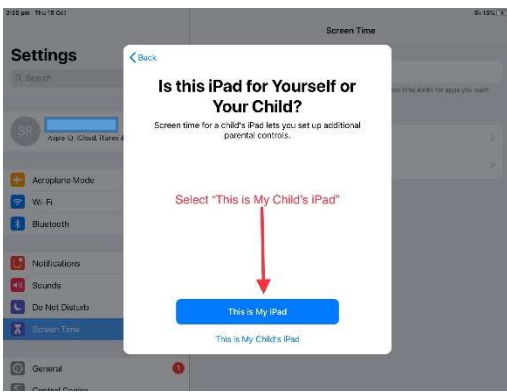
2:58 pm Thu 18 Oct

Settings

Search

SR

Apple ID, iCloud, iTunes &

Aeroplane Mode

Wi-Fi

Bluetooth

Notifications

Sounds

Do Not Disturb

Screen Time

General

Control Centre

Screen Time

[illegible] time limits for apps you want

< Back

Is this iPad for Yourself or Your Child?

Screen time for a child's iPad lets you set up additional parental controls.

Select "This is My Child's iPad"

This is My iPad

This is My Child's iPad